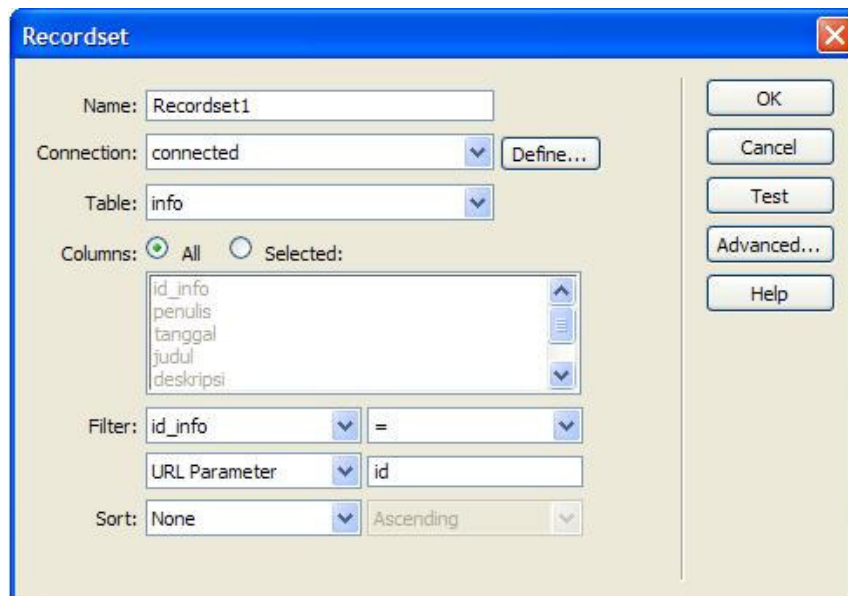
Recordset

Name: Recordset1

Connection: connected

Define...

Table: info

Columns: All Selected:

id_info
penulis
tanggal
judul
deskripsi

Filter: id_info =

URL Parameter id

Sort: None Ascending

OK

Cancel

Test

Advanced...

Help